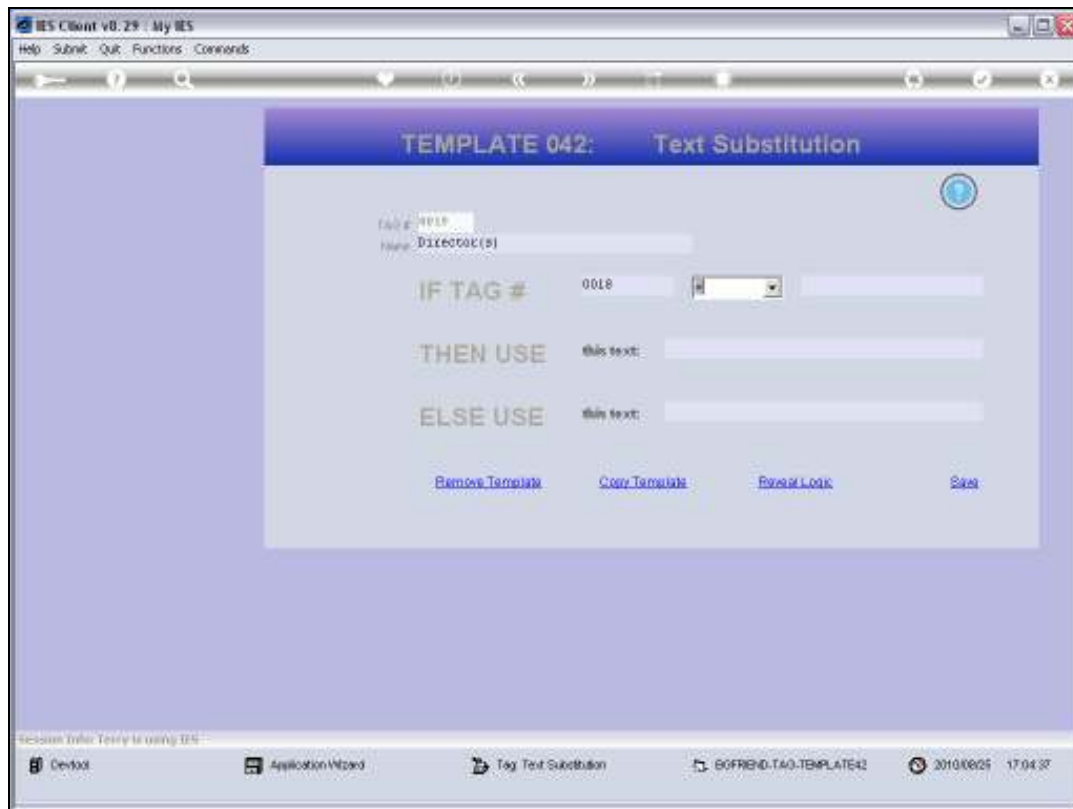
IES Client v8.29 : My IES

Help Submit Quit Functions Commands

TEMPLATE 042: Text Substitution

Tag # 0019
Name Director(s)

IF TAG # 0018 =

THEN USE this text:

ELSE USE this text:

Remove Template Copy Template Reveal Logic Save

Session Info: Terry is using IES

Devtool Application Wizard Tag Text Substitution BGFRIEND-TAG-TEMPLATE42 2010/08/25 17:04:37